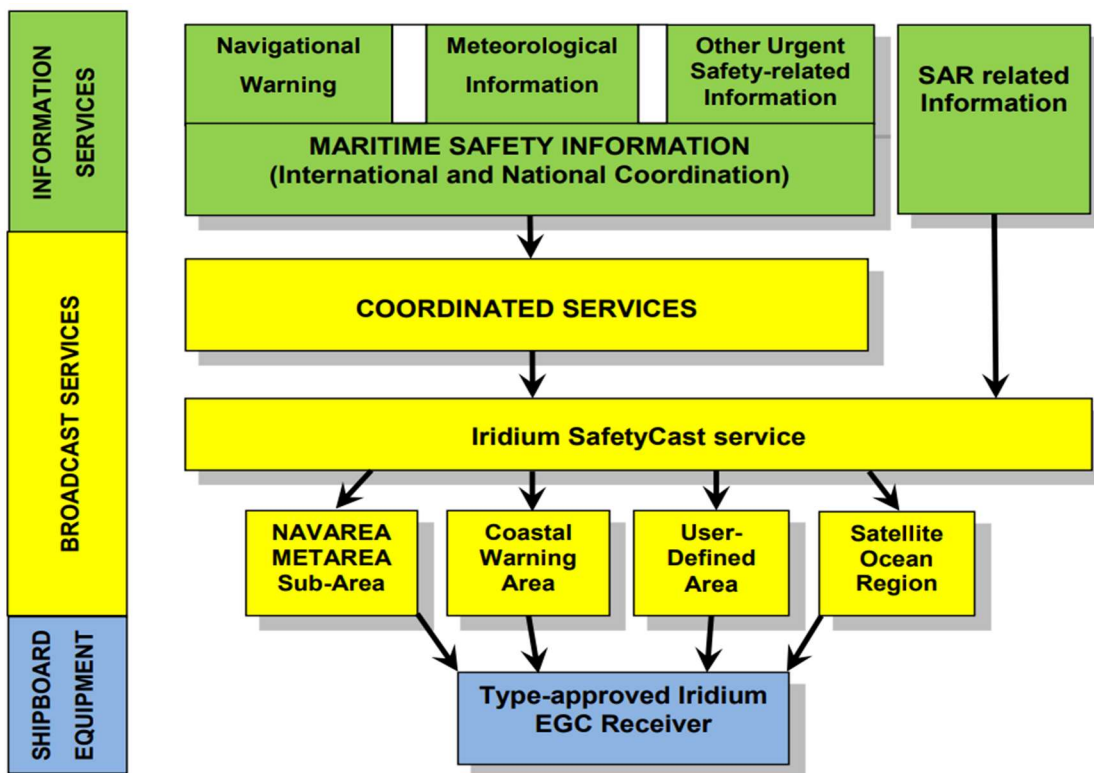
INFORMATION SERVICES

Navigational Warning

Meteorological Information

Other Urgent Safety-related Information

SAR related Information

MARITIME SAFETY INFORMATION (International and National Coordination)

BROADCAST SERVICES

COORDINATED SERVICES

Iridium SafetyCast service

NAVAREA METAREA Sub-Area

Coastal Warning Area

User-Defined Area

Satellite Ocean Region

SHIPBOARD EQUIPMENT

Type-approved Iridium EGC Receiver